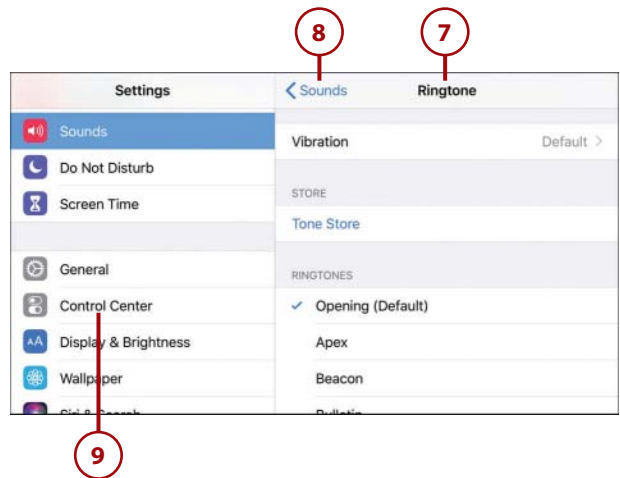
8
7
Settings
< Sounds
Ringtone
Sounds
Do Not Disturb
Screen Time
General
Control Center
Display & Brightness
Wallpaper
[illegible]
Vibration
Default >
STORE
Tone Store
RINGTONES
✓ Opening (Default)
Apex
Beacon
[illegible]
9